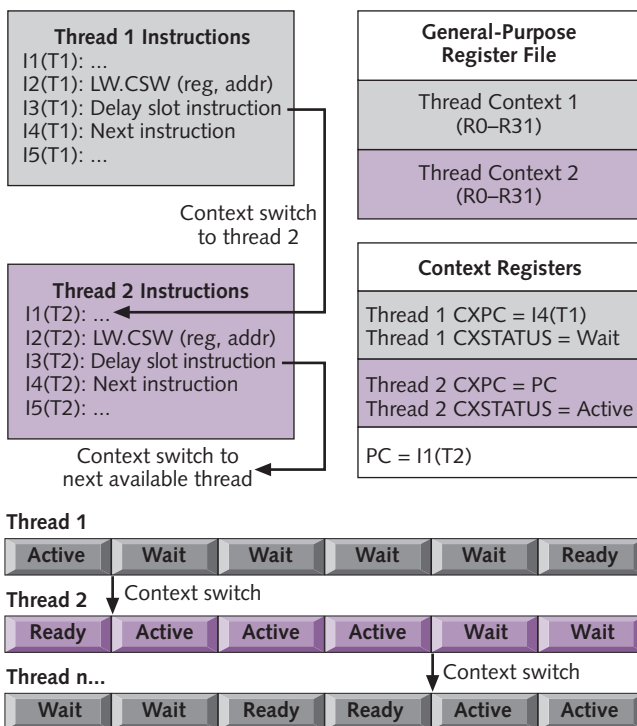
Thread 1 Instructions
I1(T1): ...
I2(T1): LW.CSW (reg, addr)
I3(T1): Delay slot instruction
I4(T1): Next instruction
I5(T1): ...

General-Purpose Register File

Thread Context 1 (R0–R31)

Thread Context 2 (R0–R31)

Context switch to thread 2

Thread 2 Instructions
I1(T2): ...
I2(T2): LW.CSW (reg, addr)
I3(T2): Delay slot instruction
I4(T2): Next instruction
I5(T2): ...

Context Registers

Thread 1 CXPC = I4(T1)
Thread 1 CXSTATUS = Wait

Thread 2 CXPC = PC
Thread 2 CXSTATUS = Active

PC = I1(T2)

Context switch to next available thread

Thread 1

| Active | Wait | Wait | Wait | Wait | Ready |
|---|---|---|---|---|---|

Context switch

Thread 2

| Ready | Active | Active | Active | Wait | Wait |
|---|---|---|---|---|---|

Context switch

Thread n...

| Wait | Wait | Ready | Ready | Active | Active |
|---|---|---|---|---|---|